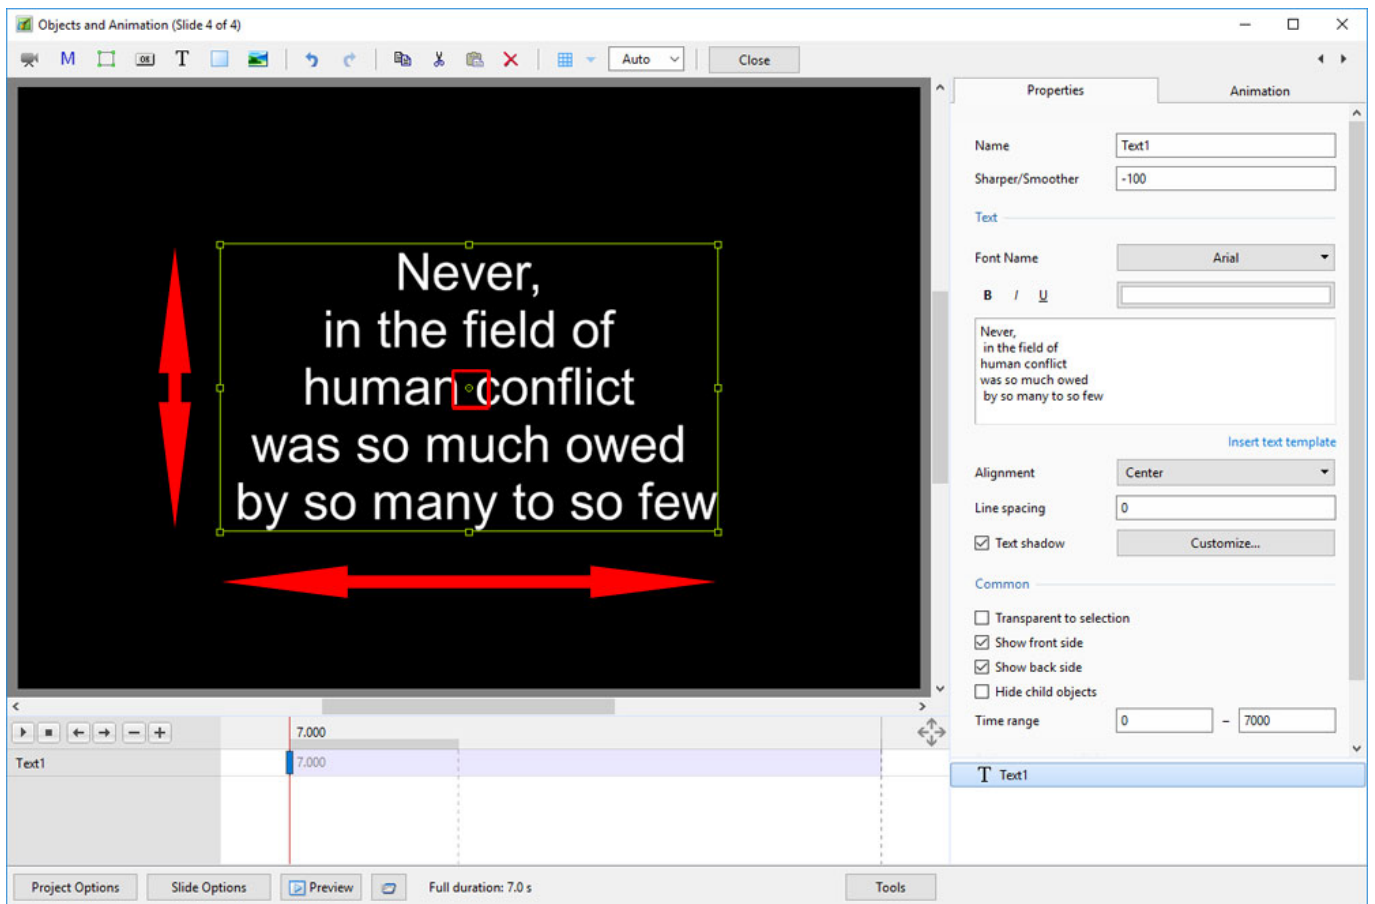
Objects and Animation (Slide 4 of 4)

M T Auto Close

Never,
in the field of
human conflict
was so much owed
by so many to so few

Properties | Animation

Name Text1
Sharper/Smoother -100
Text
Font Name Arial
B I U
Never,
in the field of
human conflict
was so much owed
by so many to so few
Insert text template
Alignment Center
Line spacing 0
Text shadow Customize...
Common
Transparent to selection
Show front side
Show back side
Hide child objects
Time range 0 – 7000

T Text1

7.000
Text1 7.000

Project Options | Slide Options | Preview | Full duration: 7.0 s | Tools